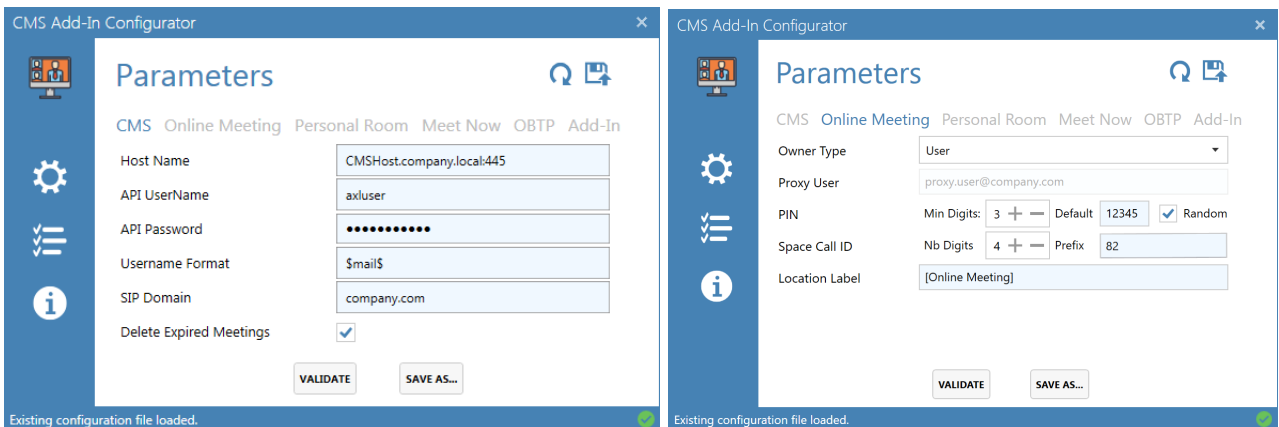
CMS Add-In Configurator ×

Parameters

CMS Online Meeting Personal Room Meet Now OBTP Add-In

Host Name CMSHost.company.local:445
API UserName axluser
API Password ●●●●●●●●●●●
Username Format $mail$
SIP Domain company.com
Delete Expired Meetings

VALIDATE SAVE AS...

Existing configuration file loaded.

CMS Add-In Configurator ×

Parameters

CMS Online Meeting Personal Room Meet Now OBTP Add-In

Owner Type User
Proxy User proxy.user@company.com
PIN Min Digits: 3 Default 12345 Random
Space Call ID Nb Digits 4 Prefix 82
Location Label [Online Meeting]

VALIDATE SAVE AS...

Existing configuration file loaded.